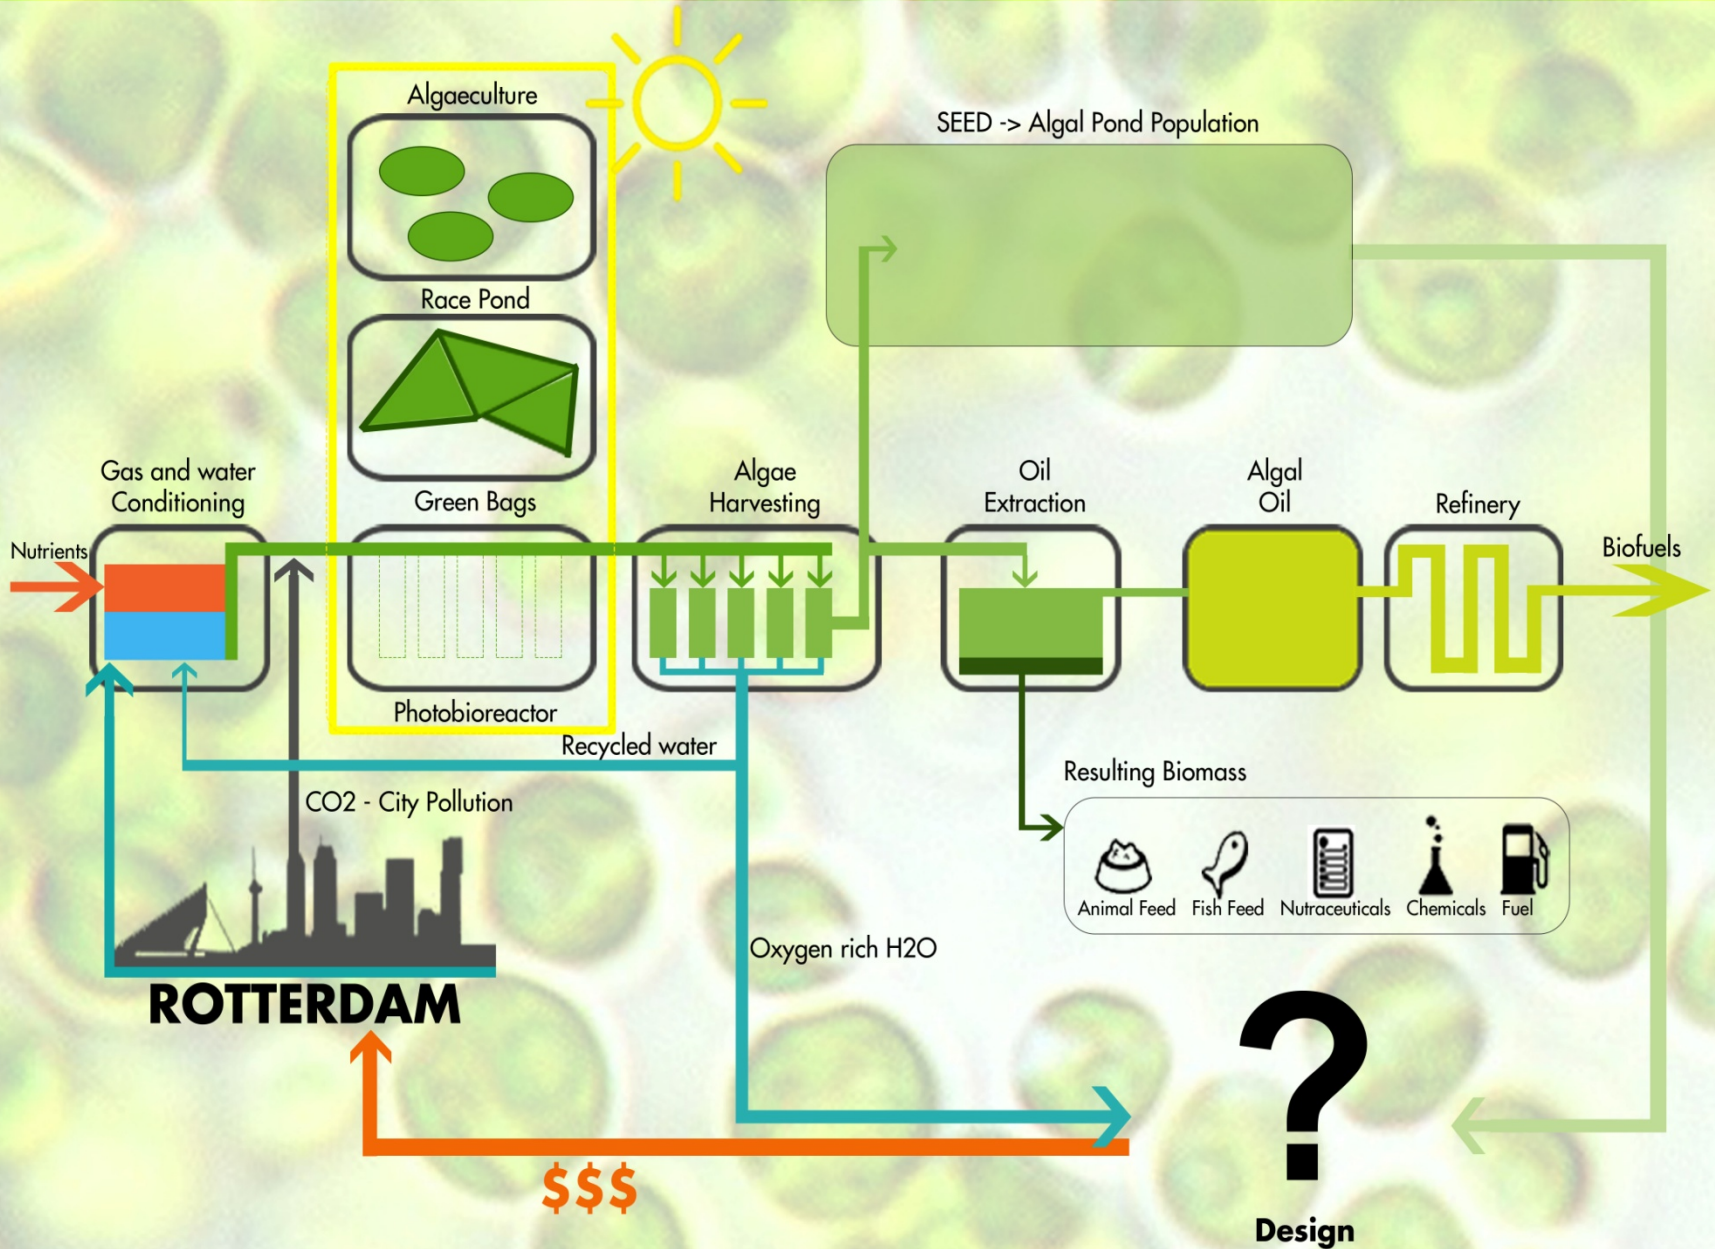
Algaeculture

Race Pond

Green Bags

Photobioreactor

SEED -> Algal Pond Population

Gas and water Conditioning

Nutrients

Algae Harvesting

Oil Extraction

Algal Oil

Refinery

Biofuels

Recycled water

CO2 - City Pollution

Resulting Biomass

Animal Feed

Fish Feed

Nutraceuticals

Chemicals

Fuel

Oxygen rich H2O

ROTTERDAM

$$$

?

Design